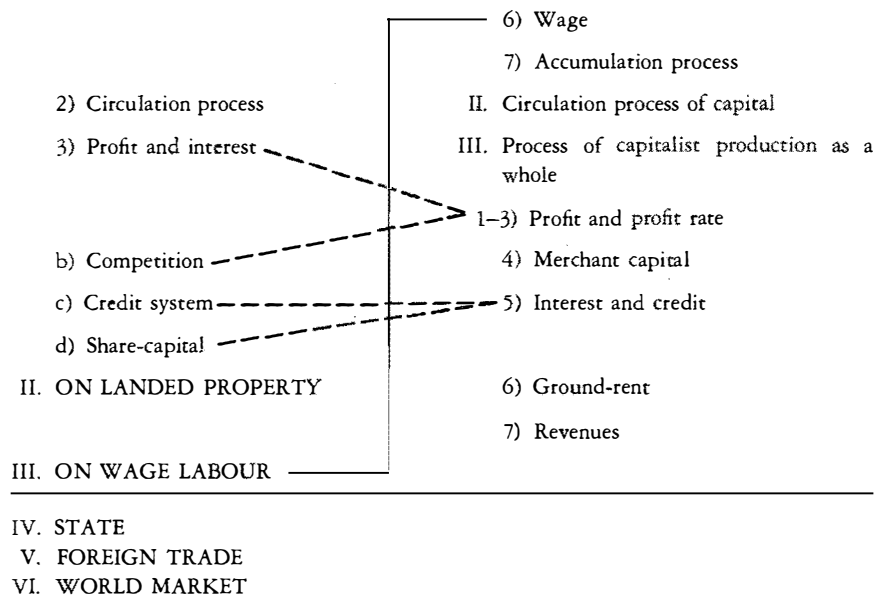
6) Wage

7) Accumulation process

2) Circulation process

II. Circulation process of capital

3) Profit and interest

III. Process of capitalist production as a whole

1–3) Profit and profit rate

b) Competition

4) Merchant capital

c) Credit system

5) Interest and credit

d) Share-capital

II. ON LANDED PROPERTY

6) Ground-rent

7) Revenues

III. ON WAGE LABOUR

IV. STATE
V. FOREIGN TRADE
VI. WORLD MARKET